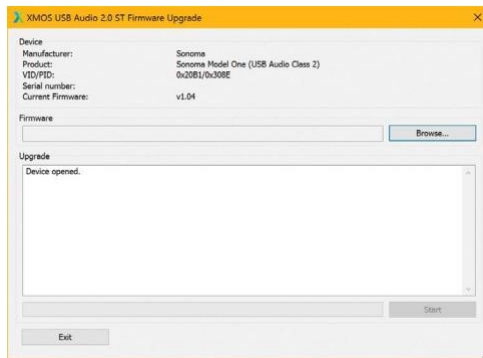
XMOS USB Audio 2.0 ST Firmware Upgrade

Device

| | |
|---|---|
| Manufacturer: | Sonoma |
| Product: | Sonoma Model One (USB Audio Class 2) |
| VID/PID: | 0x20B1/0x308E |
| Serial number: | |
| Current Firmware: | v1.04 |

Firmware

Browse...

Upgrade

Device opened.

Start

Exit